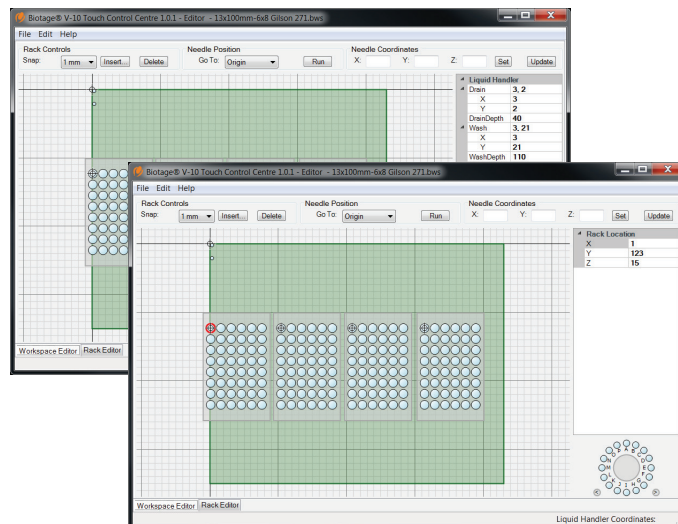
Biotage® V-10 Touch Control Centre 1.0.1 - Editor - 13x100mm-6x8 Gilson 271.bws

File Edit Help

Rack Controls
Snap: 1 mm Insert... Delete

Needle Position
Go To: Origin Run

Needle Coordinates
X: Y: Z: Set Update

| Liquid Handler | |
|---|---|
| Drain | 3, 2 |
| X | 3 |
| Y | 2 |
| DrainDepth | 40 |
| Wash | 3, 21 |
| X | 3 |
| Y | 21 |
| WashDepth | 110 |

Workspace Editor Rack Editor

Biotage® V-10 Touch Control Centre 1.0.1 - Editor - 13x100mm-6x8 Gilson 271.bws

File Edit Help

Rack Controls
Snap: 1 mm Insert... Delete

Needle Position
Go To: Origin Run

Needle Coordinates
X: Y: Z: Set Update

| Rack Location | |
|---|---|
| X | 1 |
| Y | 123 |
| Z | 15 |

Workspace Editor Rack Editor

Liquid Handler Coordinates: